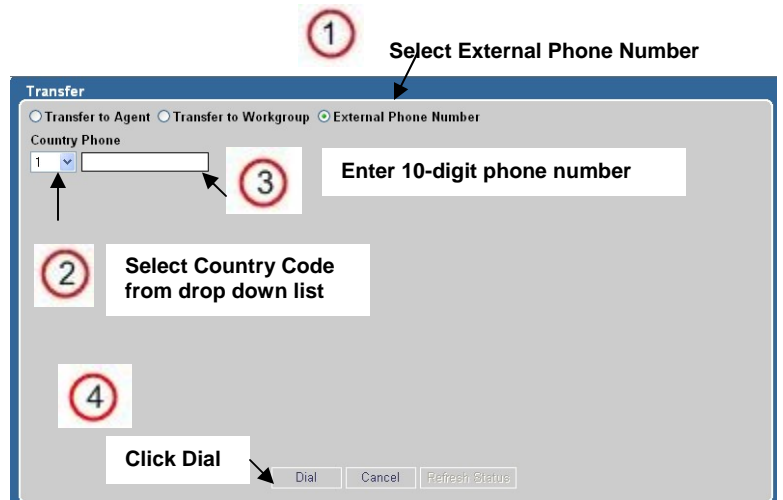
1

Select External Phone Number

Transfer

Transfer to Agent Transfer to Workgroup External Phone Number

Country Phone

1

3

Enter 10-digit phone number

2

Select Country Code from drop down list

4

Click Dial

Dial Cancel Refresh Status